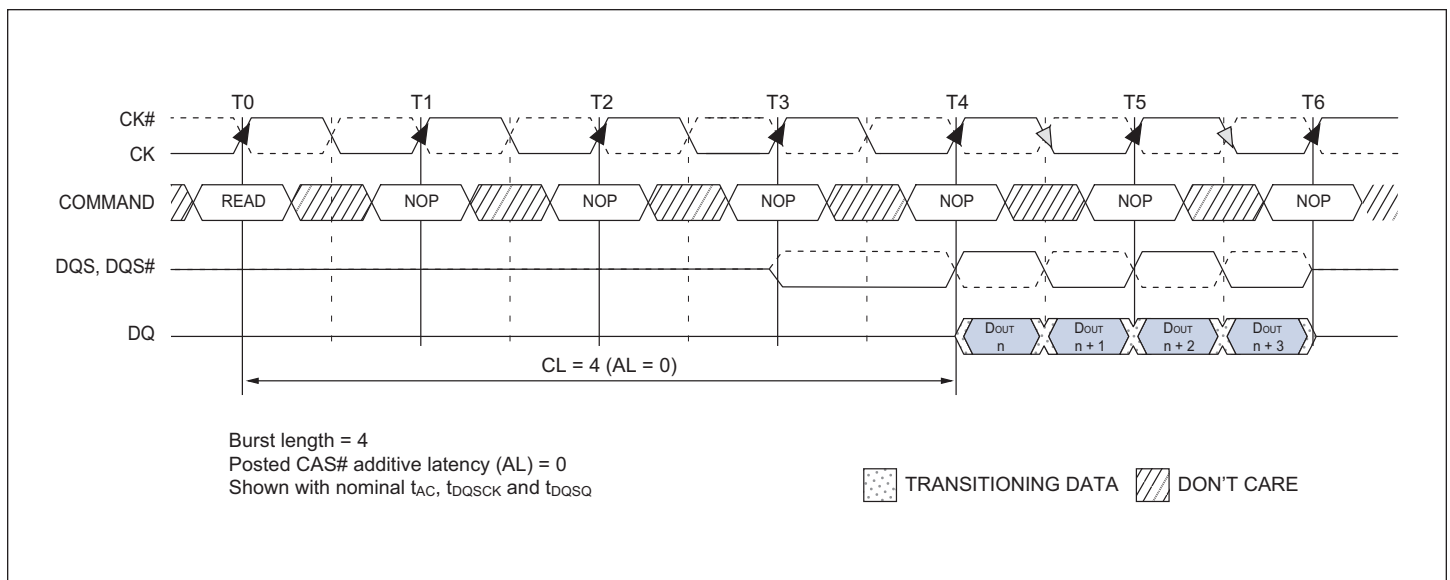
T0 T1 T2 T3 T4 T5 T6

CK#
CK

COMMAND READ NOP NOP NOP NOP NOP NOP

DQS, DQS#

DQ $D_{OUT}$ n $D_{OUT}$ n + 1 $D_{OUT}$ n + 2 $D_{OUT}$ n + 3

CL = 4 (AL = 0)

Burst length = 4
Posted CAS# additive latency (AL) = 0
Shown with nominal $t_{AC}$, $t_{DQSCK}$ and $t_{DQSQ}$

TRANSITIONING DATA DON'T CARE